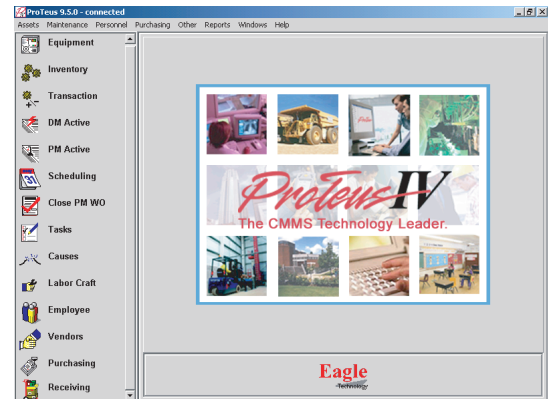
ProTeus 9.5.0 - connected

Assets Maintenance Personnel Purchasing Other Reports Windows Help

Equipment
Inventory
Transaction
DM Active
PM Active
Scheduling
Close PM WO
Tasks
Causes
Labor Craft
Employee
Vendors
Purchasing
Receiving

ProTeus IV
The CMMS Technology Leader.

Eagle
Technology